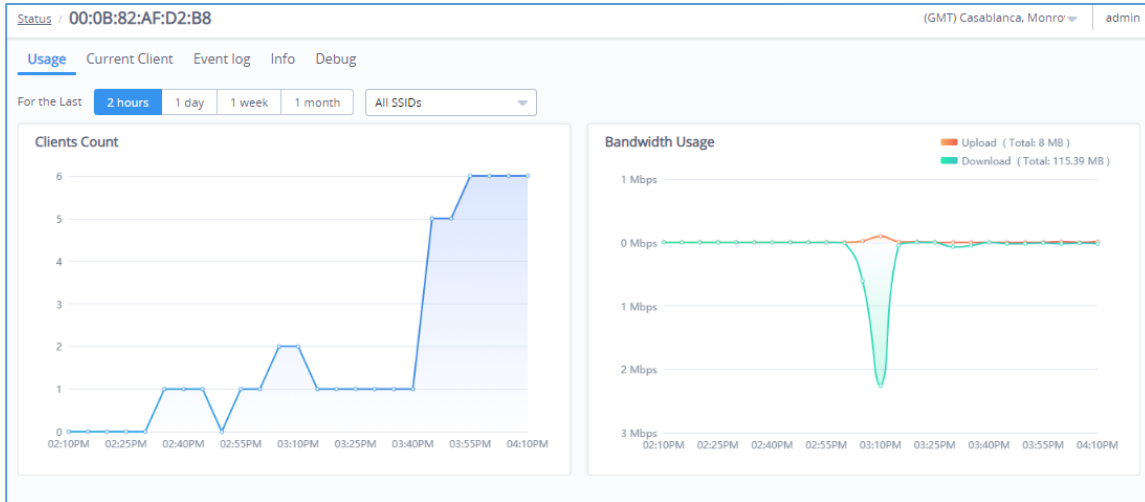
Status / 00:0B:82:AF:D2:B8

(GMT) Casablanca, Monro

admin

Usage Current Client Event log Info Debug

For the Last 2 hours 1 day 1 week 1 month All SSIDs

Clients Count

6
5
4
3
2
1
0

02:10PM 02:25PM 02:40PM 02:55PM 03:10PM 03:25PM 03:40PM 03:55PM 04:10PM

Bandwidth Usage

Upload ( Total: 8 MB )
Download ( Total: 115.39 MB )

1 Mbps
0 Mbps
1 Mbps
2 Mbps
3 Mbps

02:10PM 02:25PM 02:40PM 02:55PM 03:10PM 03:25PM 03:40PM 03:55PM 04:10PM